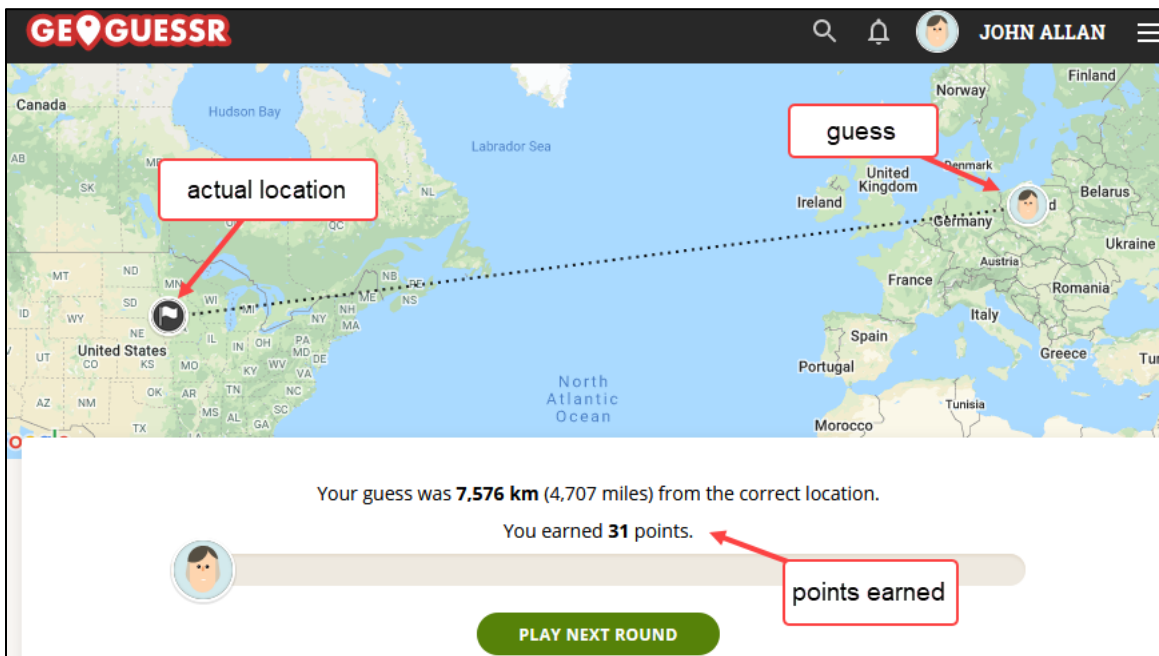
GEOGUESSR

JOHN ALLAN

Canada
Hudson Bay
Labrador Sea
Finland
Norway
guess
Denmark
United Kingdom
Belarus
Ireland
Germany
d
Ukraine
actual location
AB
SK
MB
NL
QC
MT
ND
MN
WI
NB
PE
NS
ME
SD
ID
WY
MI
NY
NH
MA
NE
IA
IL
IN
OH
PA
United States
UT
CO
KS
MO
KY
WV
MD
DE
VA
OK
AR
TN
NC
AZ
NM
MS
AL
SC
GA
TX
Austria
France
Romania
Italy
Spain
Portugal
Greece
Tu
North Atlantic Ocean
Tunisia
Morocco

Your guess was 7,576 km (4,707 miles) from the correct location.

You earned 31 points.

points earned

PLAY NEXT ROUND